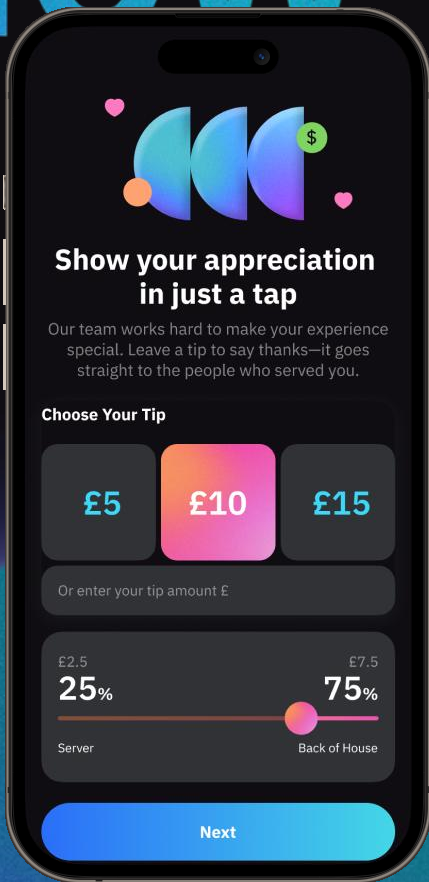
$

Show your appreciation in just a tap

Our team works hard to make your experience special. Leave a tip to say thanks—it goes straight to the people who served you.

Choose Your Tip

£5

£10

£15

Or enter your tip amount £

£2.5

25%

£7.5

75%

Server

Back of House

Next